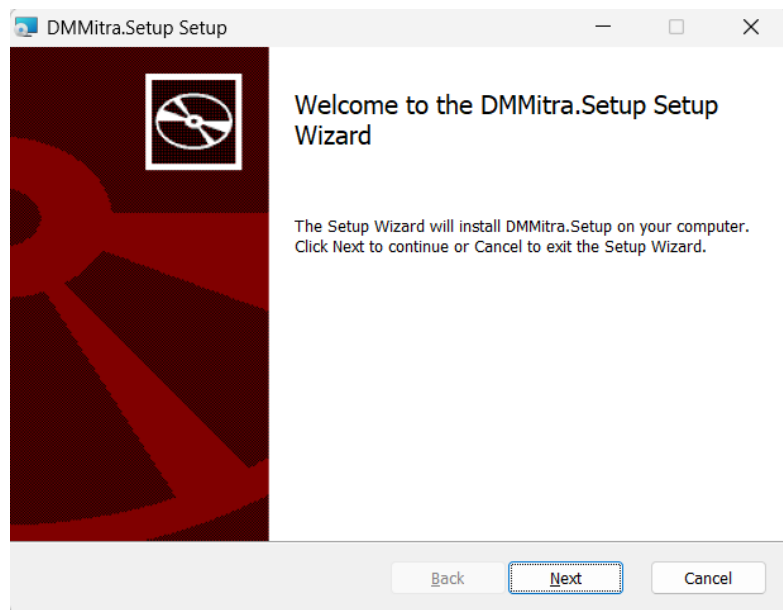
DMMitra.Setup Setup

Welcome to the DMMitra.Setup Setup Wizard

The Setup Wizard will install DMMitra.Setup on your computer. Click Next to continue or Cancel to exit the Setup Wizard.

Back

Next

Cancel